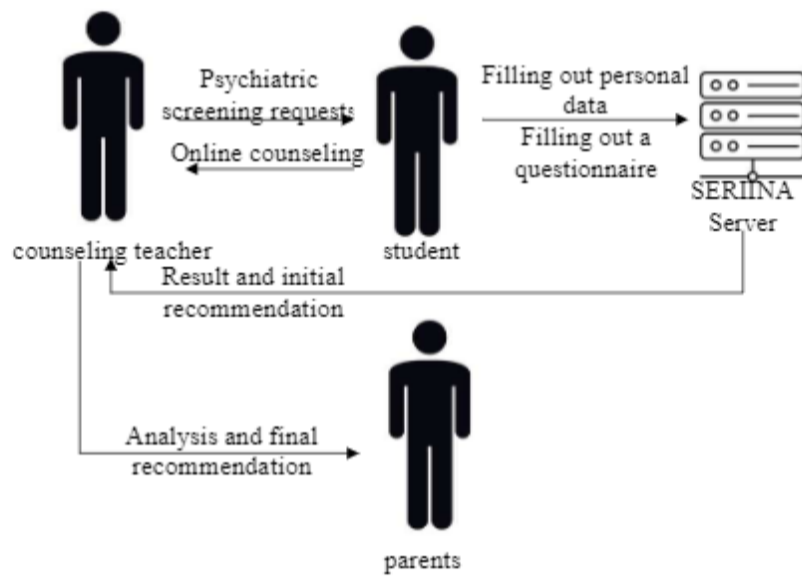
Psychiatric screening requests

Online counseling

Filling out personal data

Filling out a questionnaire

SERIINA Server

counseling teacher

student

Result and initial recommendation

Analysis and final recommendation

parents